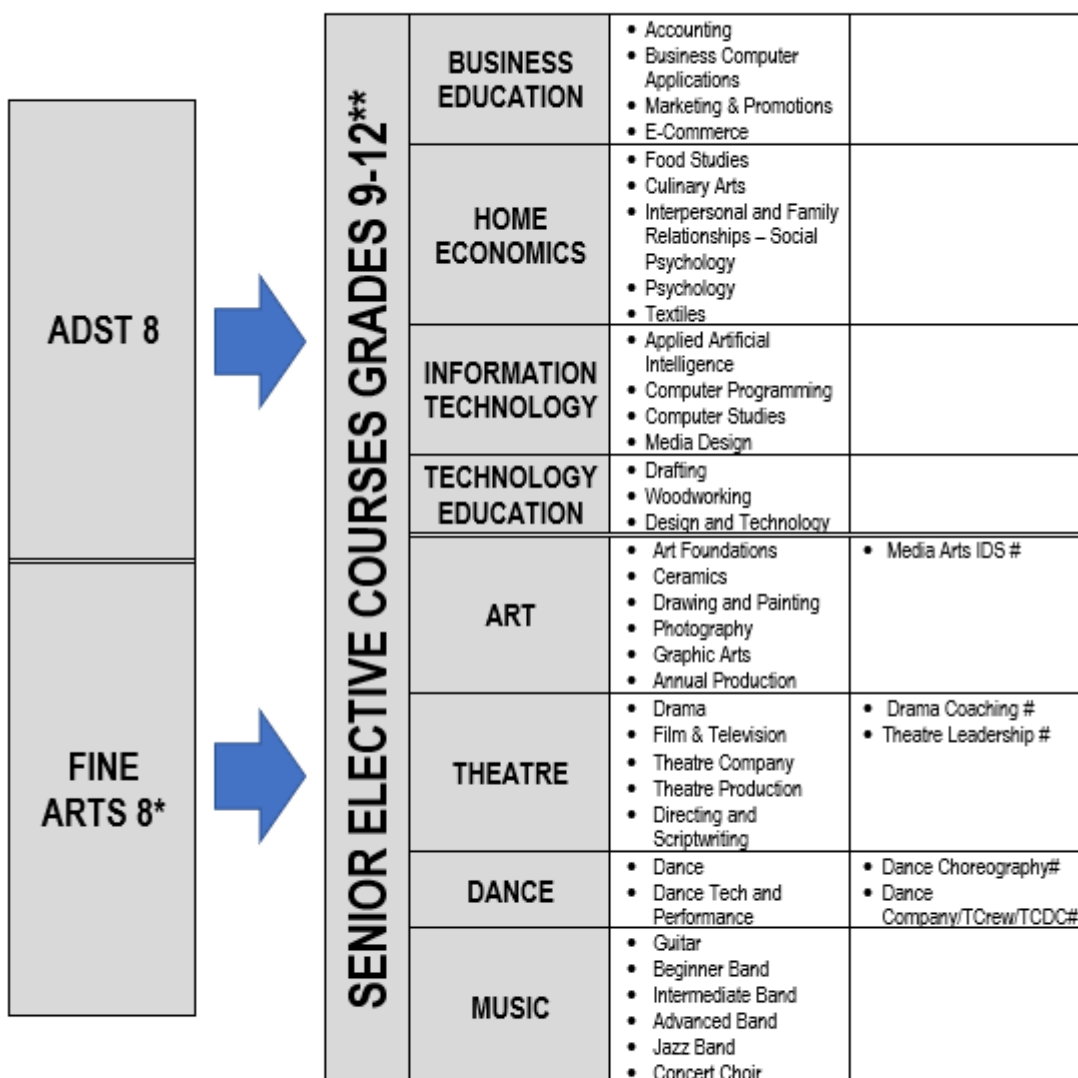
ADST 8

FINE ARTS 8*

SENIOR ELECTIVE COURSES GRADES 9-12**

| | | |
|---|---|---|
| BUSINESS EDUCATION | • Accounting • Business Computer Applications • Marketing & Promotions • E-Commerce | |
| HOME ECONOMICS | • Food Studies • Culinary Arts • Interpersonal and Family Relationships – Social Psychology • Psychology • Textiles | |
| INFORMATION TECHNOLOGY | • Applied Artificial Intelligence • Computer Programming • Computer Studies • Media Design | |
| TECHNOLOGY EDUCATION | • Drafting • Woodworking • Design and Technology | |
| ART | • Art Foundations • Ceramics • Drawing and Painting • Photography • Graphic Arts • Annual Production | • Media Arts IDS # |
| THEATRE | • Drama • Film & Television • Theatre Company • Theatre Production • Directing and Scriptwriting | • Drama Coaching # • Theatre Leadership # |
| DANCE | • Dance • Dance Tech and Performance | • Dance Choreography# • Dance Company/TCrew/TCDC# |
| MUSIC | • Guitar • Beginner Band • Intermediate Band • Advanced Band • Jazz Band • Concert Choir | |